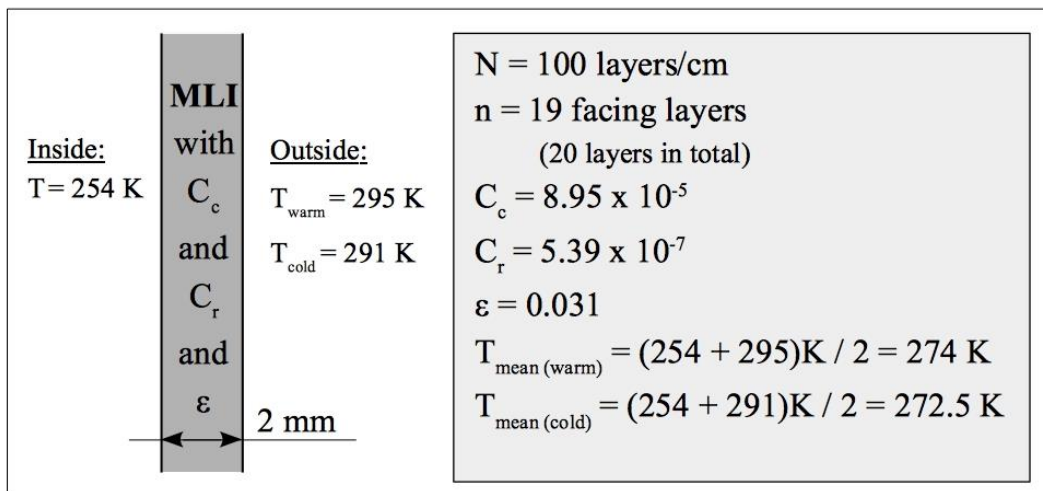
Inside:
T = 254 K

MLI with $C_c$ and $C_r$ and ε

Outside:
$T_{warm} = 295$ K
$T_{cold} = 291$ K

2 mm

N = 100 layers/cm
n = 19 facing layers
(20 layers in total)
$C_c = 8.95 \times 10^{-5}$
$C_r = 5.39 \times 10^{-7}$
ε = 0.031
$T_{mean\ (warm)} = (254 + 295)K / 2 = 274$ K
$T_{mean\ (cold)} = (254 + 291)K / 2 = 272.5$ K